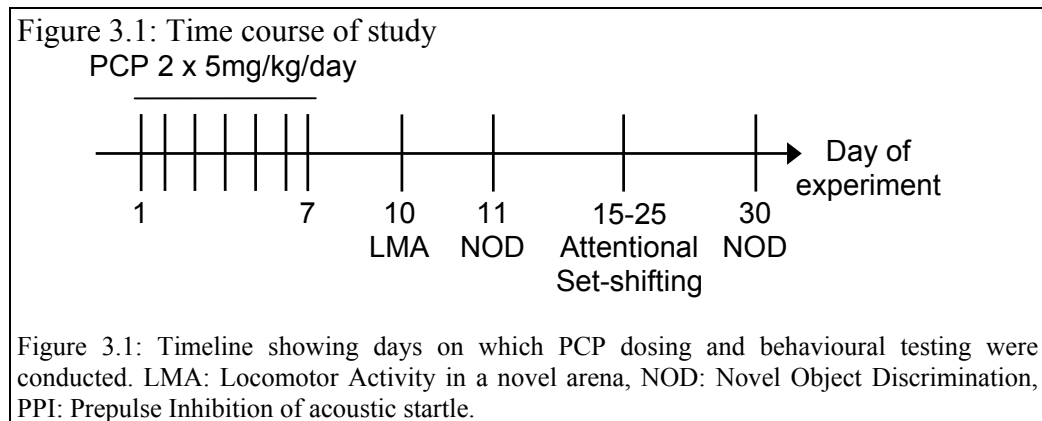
Figure 3.1: Time course of study

PCP 2 x 5mg/kg/day

Day of experiment

1

7

10
LMA

11
NOD

15-25
Attentional Set-shifting

30
NOD

Figure 3.1: Timeline showing days on which PCP dosing and behavioural testing were conducted. LMA: Locomotor Activity in a novel arena, NOD: Novel Object Discrimination, PPI: Prepulse Inhibition of acoustic startle.